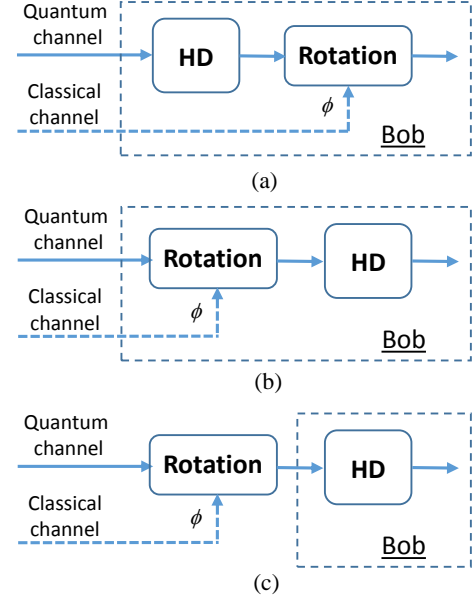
Quantum channel

HD

Rotation

Classical channel

$\phi$

Bob

(a)

Quantum channel

Rotation

HD

Classical channel

$\phi$

Bob

(b)

Quantum channel

Rotation

HD

Classical channel

$\phi$

Bob

(c)